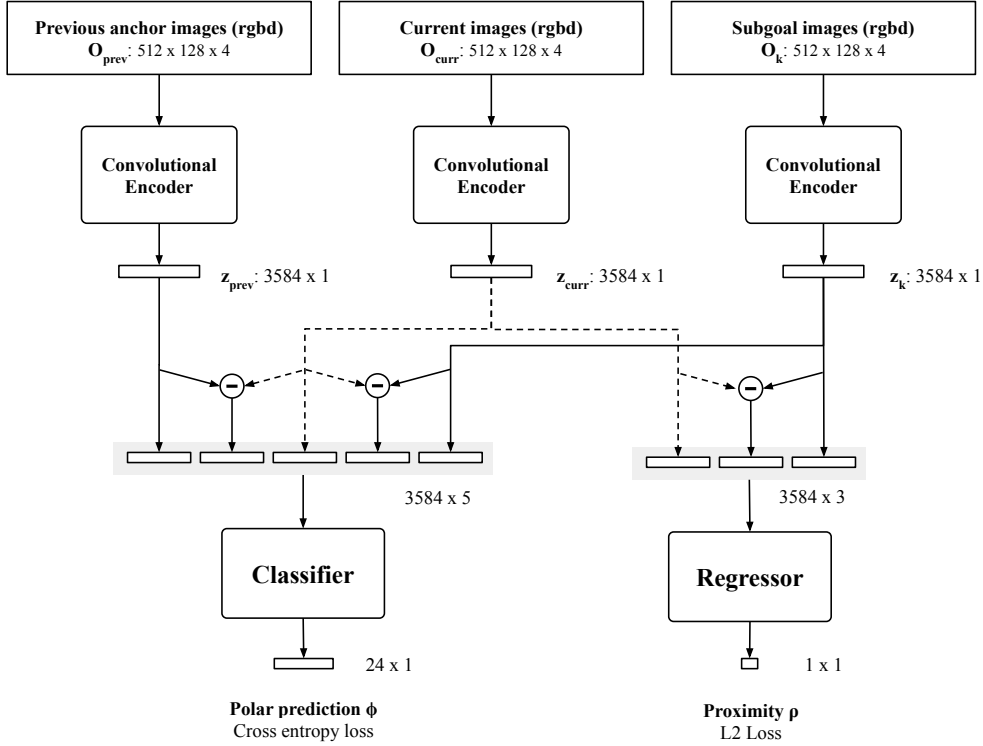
**Previous anchor images (rgbd)**
$\mathbf{O_{prev}}$: 512 x 128 x 4

**Current images (rgbd)**
$\mathbf{O_{curr}}$: 512 x 128 x 4

**Subgoal images (rgbd)**
$\mathbf{O_{k}}$: 512 x 128 x 4

**Convolutional Encoder**

**Convolutional Encoder**

**Convolutional Encoder**

$\mathbf{z_{prev}}$: 3584 x 1

$\mathbf{z_{curr}}$: 3584 x 1

$\mathbf{z_{k}}$: 3584 x 1

3584 x 5

3584 x 3

**Classifier**

**Regressor**

24 x 1

1 x 1

**Polar prediction $\phi$**
Cross entropy loss

**Proximity $\rho$**
L2 Loss